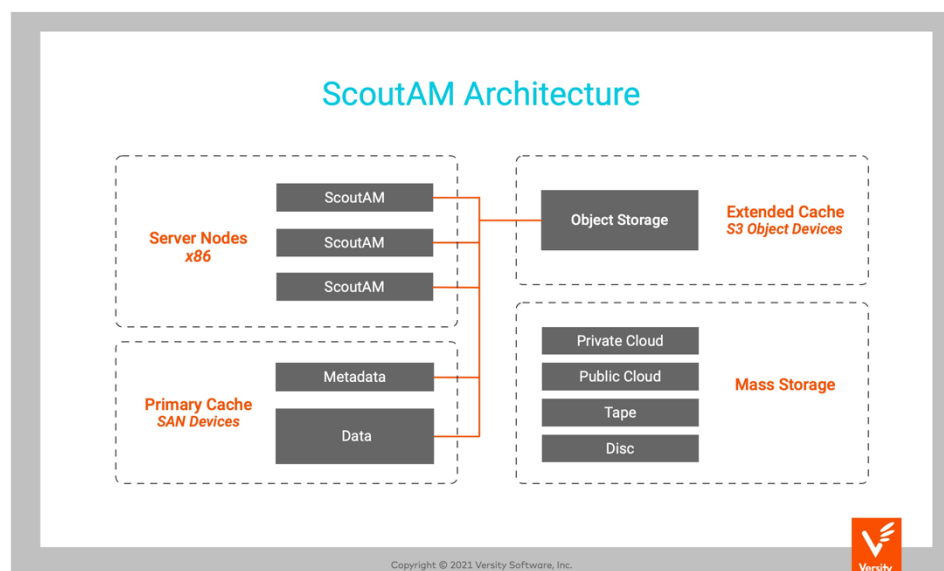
ScoutAM Architecture

Server Nodes
x86

ScoutAM

ScoutAM

ScoutAM

Object Storage

Extended Cache
S3 Object Devices

Primary Cache
SAN Devices

Metadata

Data

Private Cloud

Public Cloud

Tape

Disc

Mass Storage

Copyright © 2021 Versity Software, Inc.

Versity